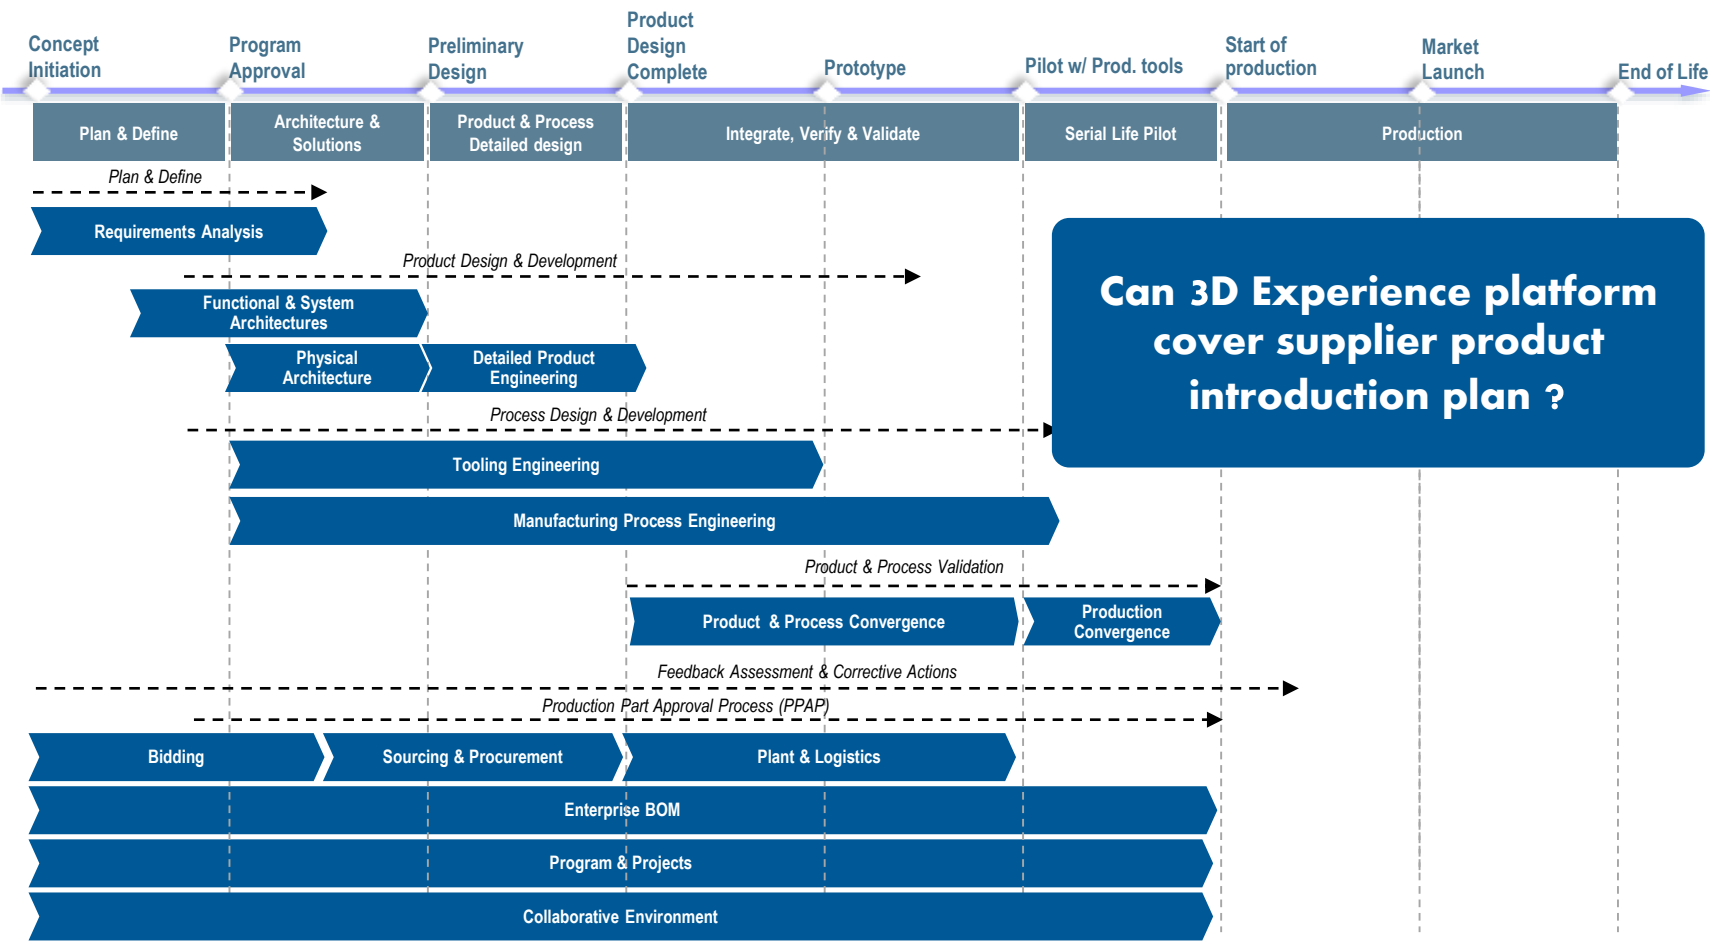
Concept Initiation

Program Approval

Preliminary Design

Product Design Complete

Prototype

Pilot w/ Prod. tools

Start of production

Market Launch

End of Life

Plan & Define

Architecture & Solutions

Product & Process Detailed design

Integrate, Verify & Validate

Serial Life Pilot

Production

Plan & Define

Requirements Analysis

Product Design & Development

Functional & System Architectures

Physical Architecture

Detailed Product Engineering

Can 3D Experience platform cover supplier product introduction plan ?

Process Design & Development

Tooling Engineering

Manufacturing Process Engineering

Product & Process Validation

Product & Process Convergence

Production Convergence

Feedback Assessment & Corrective Actions

Production Part Approval Process (PPAP)

Bidding

Sourcing & Procurement

Plant & Logistics

Enterprise BOM

Program & Projects

Collaborative Environment